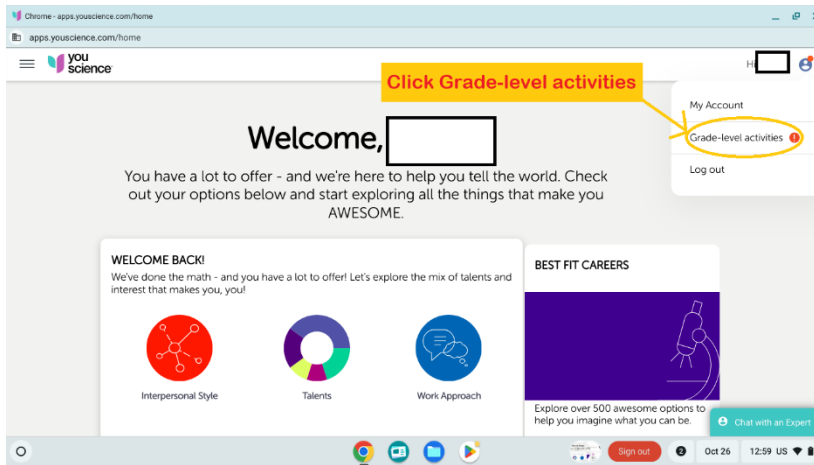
Chrome - apps.youscience.com/home

apps.youscience.com/home

you science

Hi

Click Grade-level activities

My Account

Grade-level activities !

Log out

Welcome,

You have a lot to offer - and we're here to help you tell the world. Check out your options below and start exploring all the things that make you AWESOME.

WELCOME BACK!

We've done the math - and you have a lot to offer! Let's explore the mix of talents and interest that makes you, you!

Interpersonal Style

Talents

Work Approach

BEST FIT CAREERS

Explore over 500 awesome options to help you imagine what you can be.

Chat with an Expert

Sign out

2

Oct 26

12:59 US